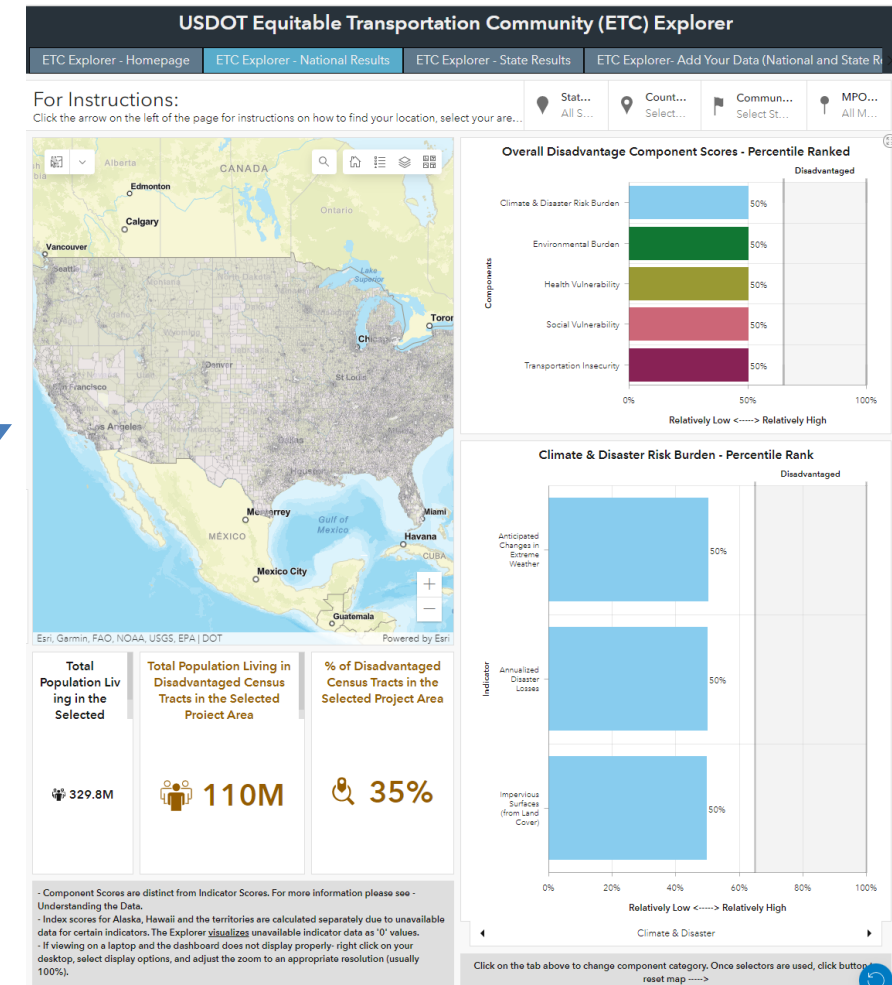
USDOT Equitable Transportation Community (ETC) Explorer

ETC Explorer - Homepage | ETC Explorer - National Results | ETC Explorer - State Results | ETC Explorer- Add Your Data (National and State R

For Instructions:
Click the arrow on the left of the page for instructions on how to find your location, select your are...

Stat... All S...
Count... Select...
Commun... Select St...
MPO... All M...

Alberta
CANADA
Edmonton
Calgary
Vancouver
Seattle
Ontario
Lake Superior
Toron
Chicago
Denver
St Louis
San Francisco
Los Angeles
Dallas
Houston
Monterrey
Gulf of Mexico
Miami
Havana
MÉXICO
CUBA
Mexico City
Guatemala
Esri, Garmin, FAO, NOAA, USGS, EPA | DOT
Powered by Esri

Total Population Living in the Selected
329.8M

Total Population Living in Disadvantaged Census Tracts in the Selected Project Area
110M

% of Disadvantaged Census Tracts in the Selected Project Area
35%

- Component Scores are distinct from Indicator Scores. For more information please see - Understanding the Data.
- Index scores for Alaska, Hawaii and the territories are calculated separately due to unavailable data for certain indicators. The Explorer visualizes unavailable indicator data as '0' values.
- If viewing on a laptop and the dashboard does not display properly- right click on your desktop, select display options, and adjust the zoom to an appropriate resolution (usually 100%).

Overall Disadvantage Component Scores - Percentile Ranked
Disadvantaged
Components
Climate & Disaster Risk Burden 50%
Environmental Burden 50%
Health Vulnerability 50%
Social Vulnerability 50%
Transportation Insecurity 50%
0% 50% 100%
Relatively Low <-----> Relatively High

Climate & Disaster Risk Burden - Percentile Rank
Disadvantaged
Indicator
Anticipated Changes in Extreme Weather 50%
Annualized Disaster Losses 50%
Impervious Surfaces (from Land Cover) 50%
0% 20% 40% 60% 80% 100%
Relatively Low <-----> Relatively High
Climate & Disaster

Click on the tab above to change component category. Once selectors are used, click button to reset map ----->